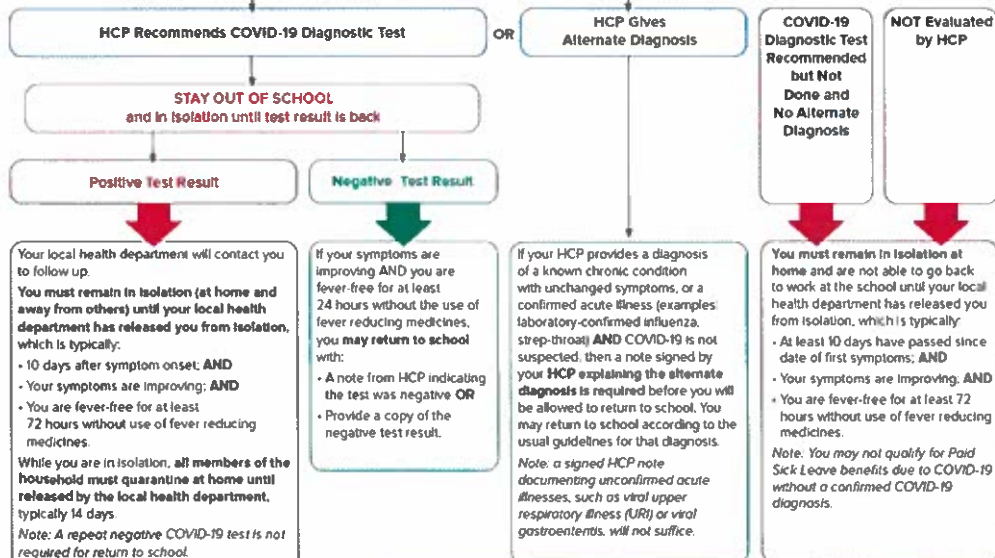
HCP Recommends COVID-19 Diagnostic Test

OR

HCP Gives Alternate Diagnosis

COVID-19 Diagnostic Test Recommended but Not Done and No Alternate Diagnosis

NOT Evaluated by HCP

STAY OUT OF SCHOOL
and in isolation until test result is back

Positive Test Result

Negative Test Result

Your local health department will contact you to follow up.

You must remain in isolation (at home and away from others) until your local health department has released you from isolation, which is typically:

• 10 days after symptom onset; AND
• Your symptoms are improving; AND
• You are fever-free for at least 72 hours without use of fever reducing medicines.

While you are in isolation, all members of the household must quarantine at home until released by the local health department, typically 14 days.

Note: A repeat negative COVID-19 test is not required for return to school.

If your symptoms are improving AND you are fever-free for at least 24 hours without the use of fever reducing medicines, you may return to school with:

• A note from HCP indicating the test was negative OR
• Provide a copy of the negative test result.

If your HCP provides a diagnosis of a known chronic condition with unchanged symptoms, or a confirmed acute illness (examples: laboratory-confirmed influenza, strep-throat) AND COVID-19 is not suspected, then a note signed by your HCP explaining the alternate diagnosis is required before you will be allowed to return to school. You may return to school according to the usual guidelines for that diagnosis.

Note: a signed HCP note documenting unconfirmed acute illnesses, such as viral upper respiratory illness (URI) or viral gastroenteritis, will not suffice.

You must remain in isolation at home and are not able to go back to work at the school until your local health department has released you from isolation, which is typically:

• At least 10 days have passed since date of first symptoms; AND
• Your symptoms are improving; AND
• You are fever-free for at least 72 hours without use of fever reducing medicines.

Note: You may not qualify for Paid Sick Leave benefits due to COVID-19 without a confirmed COVID-19 diagnosis.